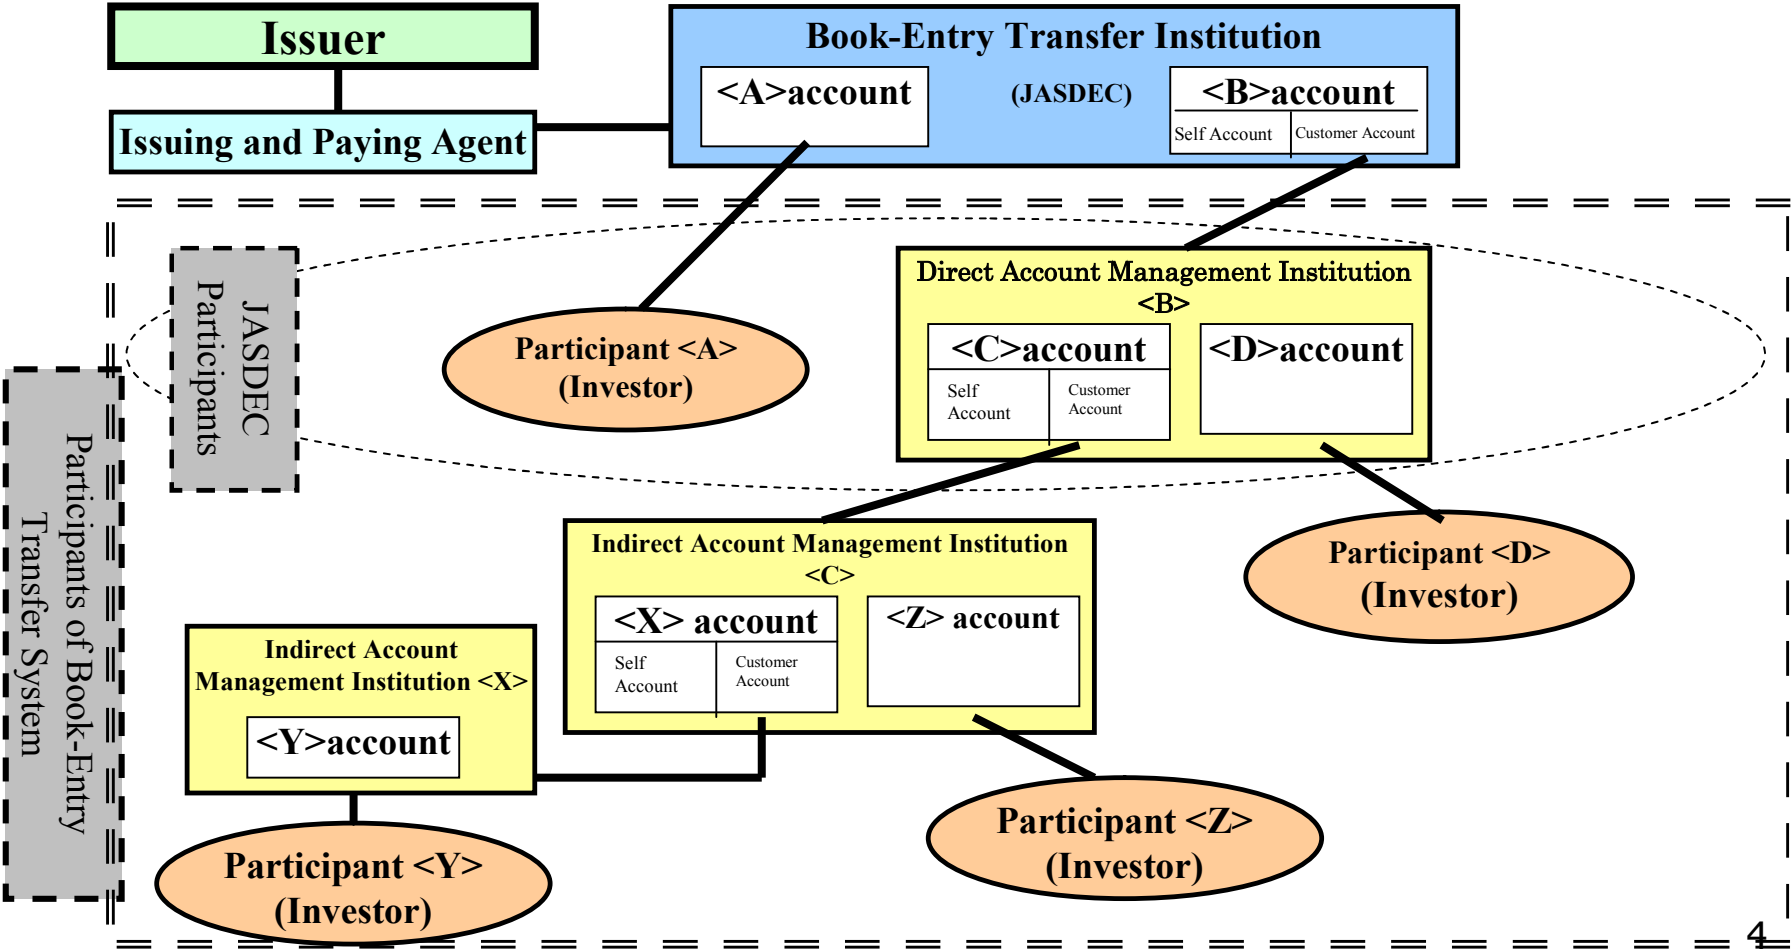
Issuer

Issuing and Paying Agent

Book-Entry Transfer Institution

<A>account

(JASDEC)

<B>account

Self Account

Customer Account

JASDEC Participants

Participants of Book-Entry Transfer System

Participant <A> (Investor)

Direct Account Management Institution <B>

<C>account

Self Account

Customer Account

<D>account

Indirect Account Management Institution <C>

<X> account

Self Account

Customer Account

<Z> account

Participant <D> (Investor)

Indirect Account Management Institution <X>

<Y>account

Participant <Y> (Investor)

Participant <Z> (Investor)

4